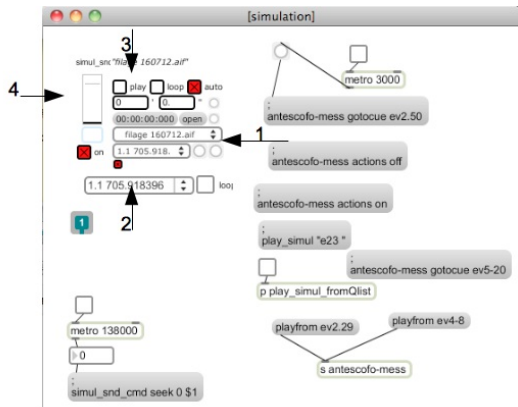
[simulation]

simul_snd "filage 160712.aif"

3

4

play loop auto

0 ' 0. "

00:00:00:000 open

filage 160712.aif

1

on 1.1 705.918.

1.1 705.918396 loop

2

1

metro 3000

; antescofo-mess gotocue ev2.50

; antescofo-mess actions off

; antescofo-mess actions on

; play_simul "e23 "

; antescofo-mess gotocue ev5-20

p play_simul_fromQlist

playfrom ev2.29

playfrom ev4-8

s antescofo-mess

metro 138000

0

; simul_snd_cmd seek 0 $1